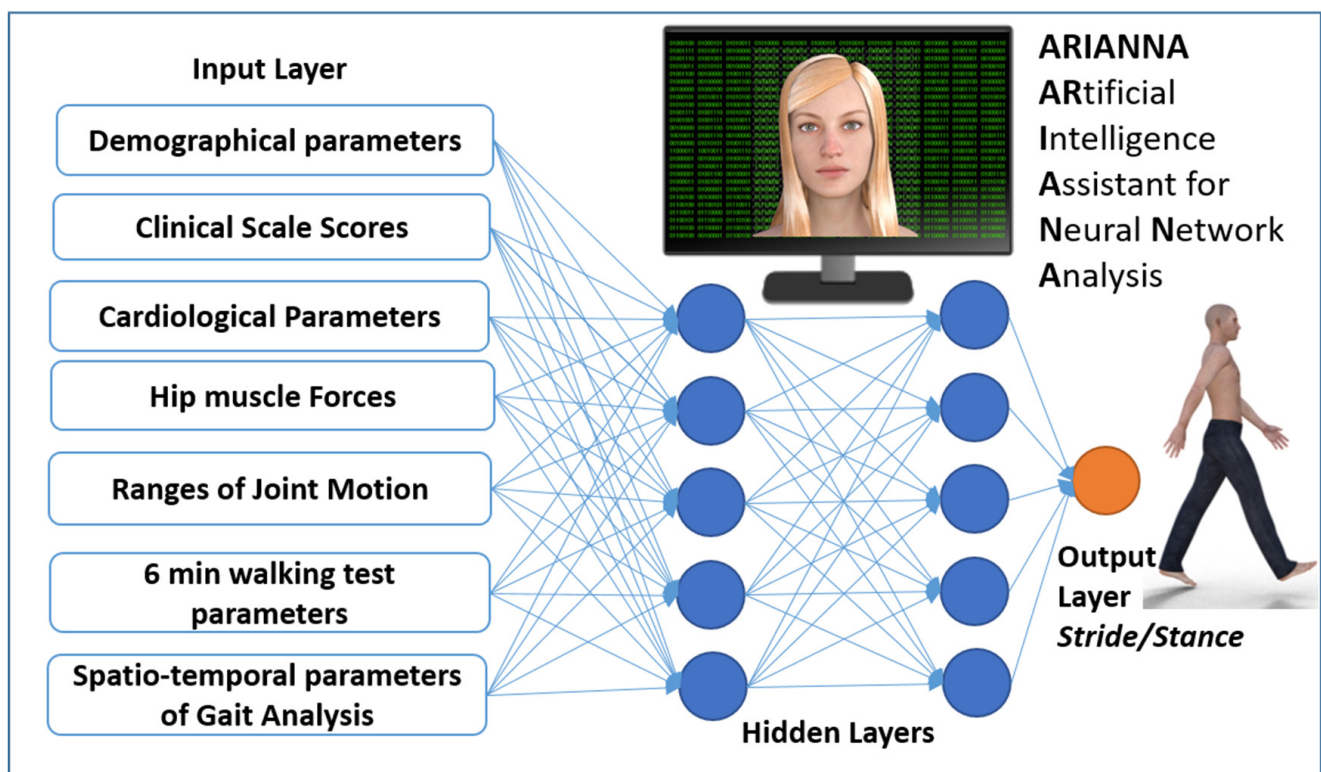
Input Layer

Demographical parameters

Clinical Scale Scores

Cardiological Parameters

Hip muscle Forces

Ranges of Joint Motion

6 min walking test parameters

Spatio-temporal parameters of Gait Analysis

ARIANNA
ARtificial
Intelligence
Assistant for
Neural Network
Analysis

Hidden Layers

Output Layer
*Stride/Stance*